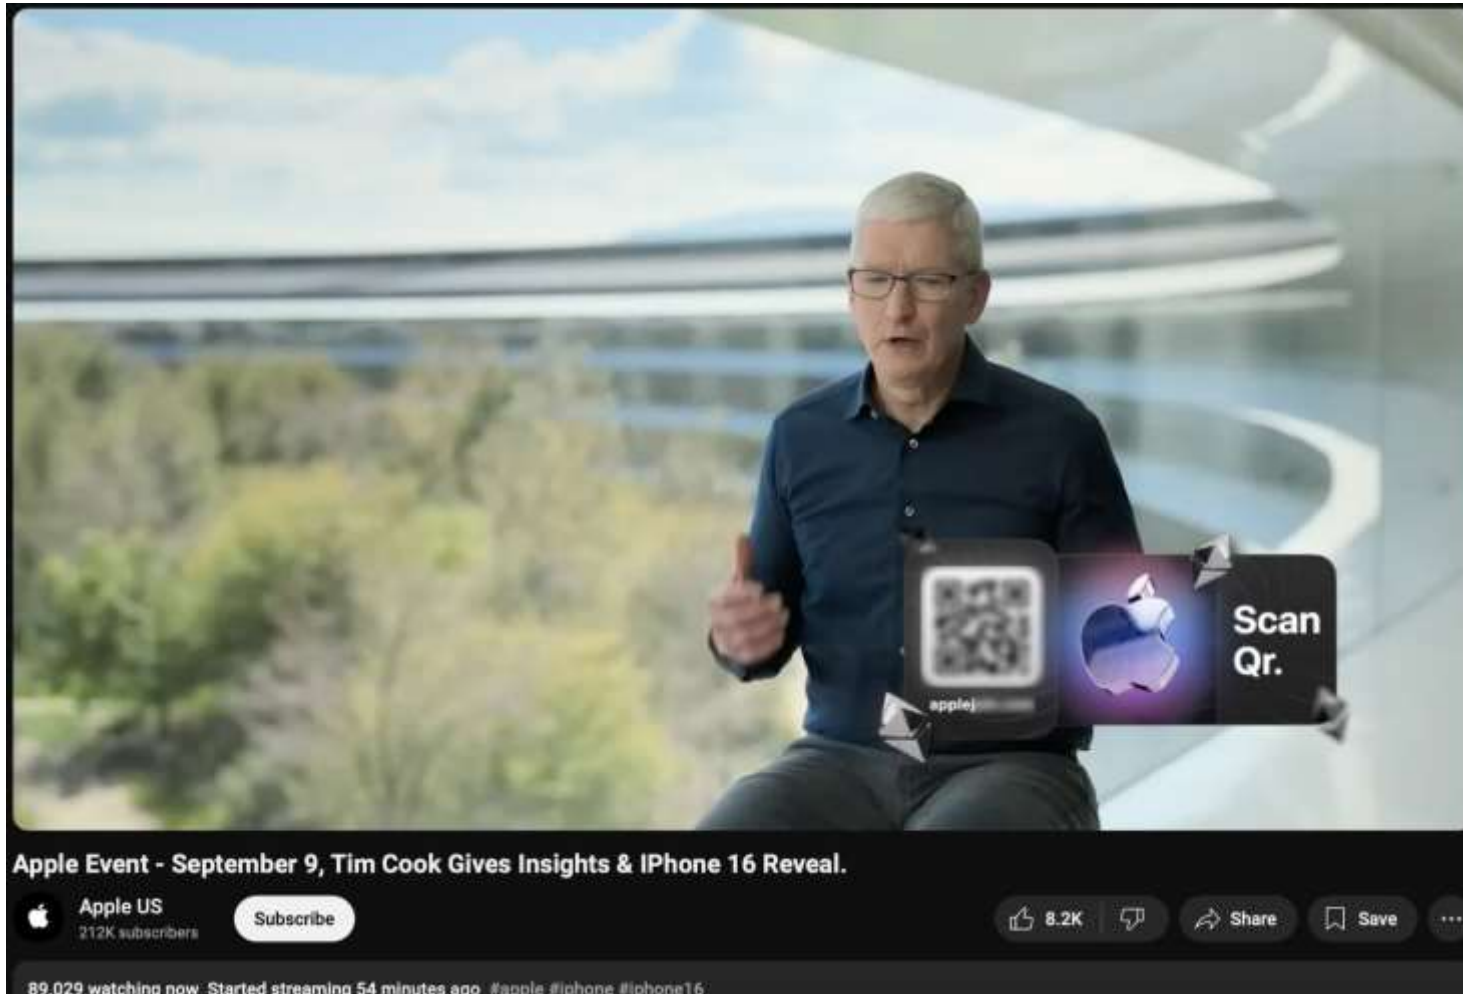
applej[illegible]

Scan Qr.

Apple Event - September 9, Tim Cook Gives Insights & IPhone 16 Reveal.

Apple US
212K subscribers

Subscribe

8.2K

Share

Save

89,029 watching now Started streaming 54 minutes ago #apple #iphone #iphone16